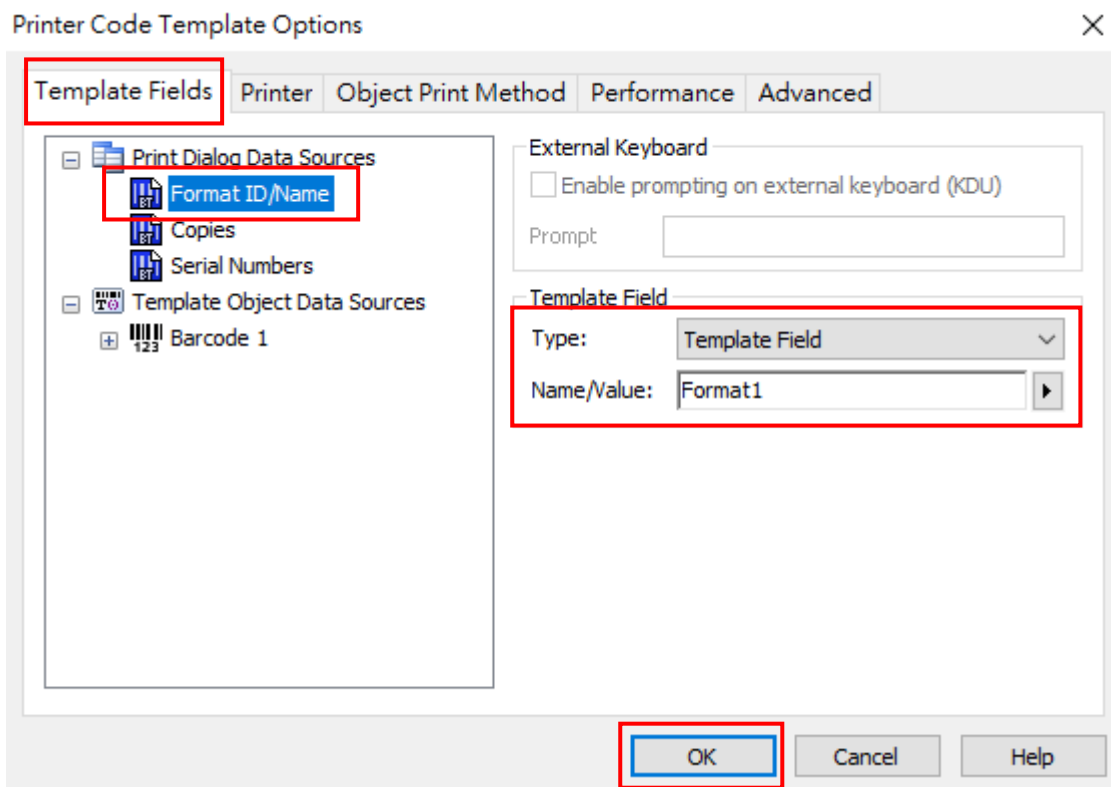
Printer Code Template Options

Template Fields | Printer | Object Print Method | Performance | Advanced

Print Dialog Data Sources
Format ID/Name
Copies
Serial Numbers
Template Object Data Sources
Barcode 1

External Keyboard
Enable prompting on external keyboard (KDU)
Prompt

Template Field
Type: Template Field
Name/Value: Format1

OK
Cancel
Help